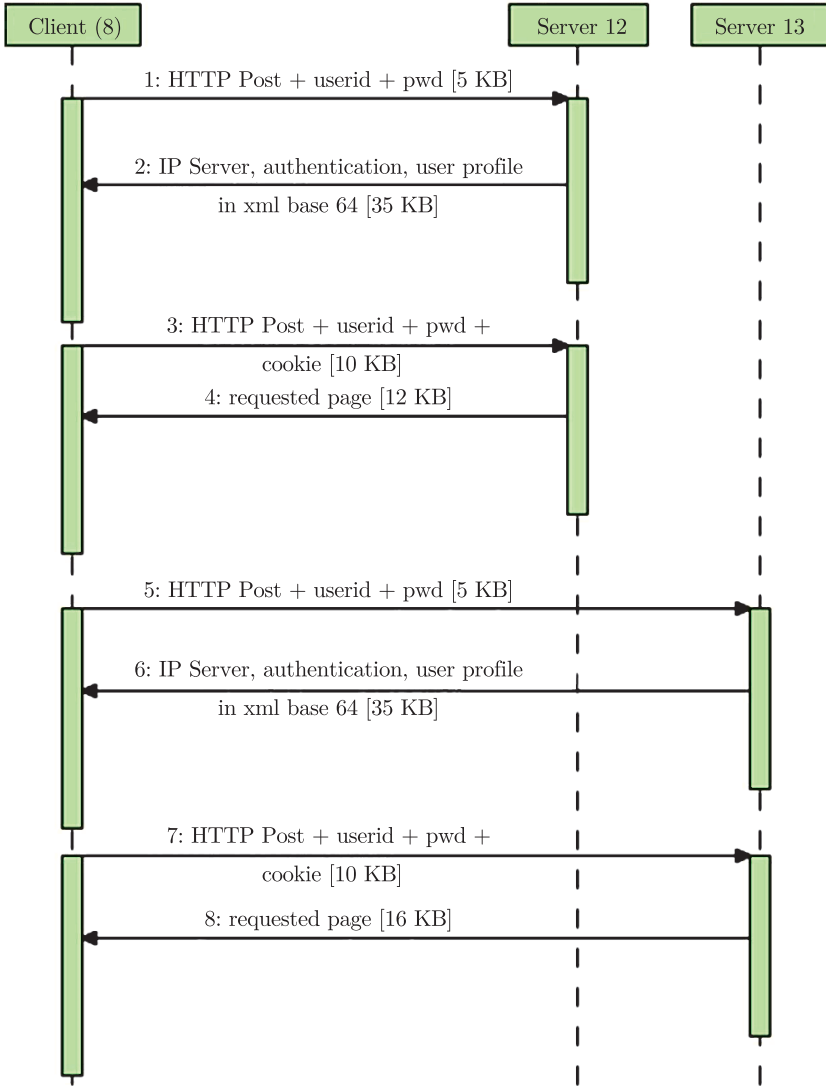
Client (8)

Server 12

Server 13

1: HTTP Post + userid + pwd [5 KB]

2: IP Server, authentication, user profile in xml base 64 [35 KB]

3: HTTP Post + userid + pwd + cookie [10 KB]

4: requested page [12 KB]

5: HTTP Post + userid + pwd [5 KB]

6: IP Server, authentication, user profile in xml base 64 [35 KB]

7: HTTP Post + userid + pwd + cookie [10 KB]

8: requested page [16 KB]